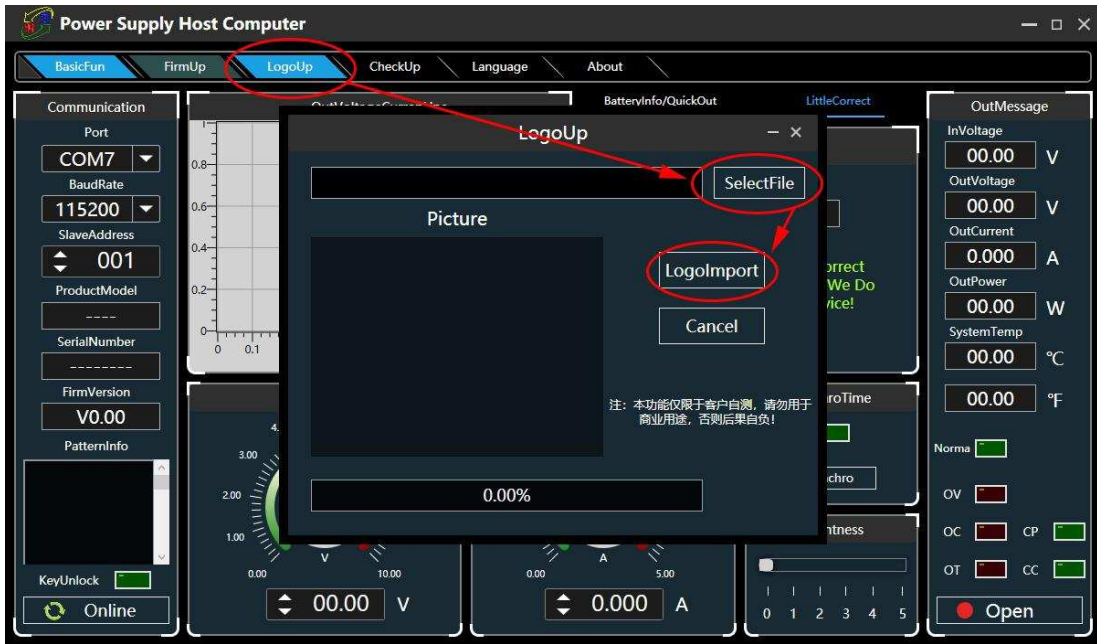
Power Supply Host Computer

BasicFun FirmUp LogoUp CheckUp Language About

Communication
Port
COM7
BaudRate
115200
SlaveAddress
001
ProductModel
----
SerialNumber
--------
FirmVersion
V0.00
PatternInfo
KeyUnlock
Online

OutVoltageCurrentLine
0.8
0.6
0.4
0.2
0
0 0.1

BatteryInfo/QuickOut
LittleCorrect

LogoUp
SelectFile
Picture
LogoImport
Cancel
注：本功能仅限于客户自测，请勿用于商业用途，否则后果自负！
0.00%

orrect
We Do
vice!

roTime
chro
tness

4.
3.00
2.00
1.00
0.00
V
10.00
00.00 V

0.00
A
5.00
0.000 A

0 1 2 3 4 5

OutMessage
InVoltage
00.00 V
OutVoltage
00.00 V
OutCurrent
0.000 A
OutPower
00.00 W
SystemTemp
00.00 ℃
00.00 ℉
Norma
OV
OC CP
OT CC
Open